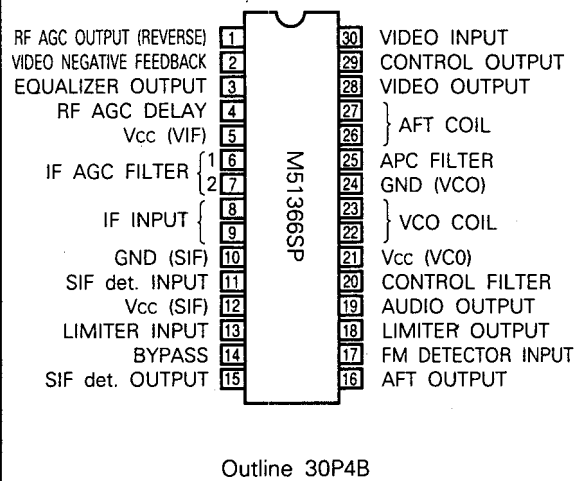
RF AGC OUTPUT (REVERSE) 1
VIDEO NEGATIVE FEEDBACK 2
EQUALIZER OUTPUT 3
RF AGC DELAY 4
Vcc (VIF) 5
IF AGC FILTER 1 6
2 7
IF INPUT 8
9
GND (SIF) 10
SIF det. INPUT 11
Vcc (SIF) 12
LIMITER INPUT 13
BYPASS 14
SIF det. OUTPUT 15

M51366SP

30 VIDEO INPUT
29 CONTROL OUTPUT
28 VIDEO OUTPUT
27
26 AFT COIL
25 APC FILTER
24 GND (VCO)
23
22 VCO COIL
21 Vcc (VC0)
20 CONTROL FILTER
19 AUDIO OUTPUT
18 LIMITER OUTPUT
17 FM DETECTOR INPUT
16 AFT OUTPUT

Outline 30P4B